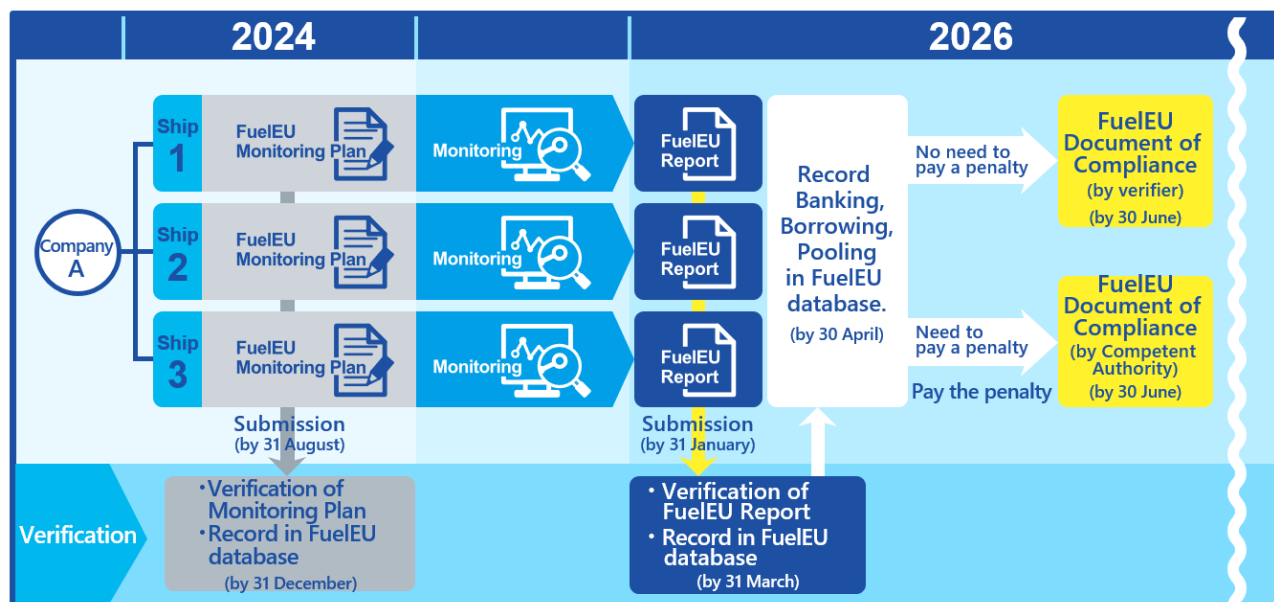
2024

2026

Company A

Ship 1
FuelEU Monitoring Plan
Monitoring
FuelEU Report

Ship 2
FuelEU Monitoring Plan
Monitoring
FuelEU Report

Ship 3
FuelEU Monitoring Plan
Monitoring
FuelEU Report

Record Banking, Borrowing, Pooling in FuelEU database.
(by 30 April)

No need to pay a penalty

FuelEU Document of Compliance
(by verifier)
(by 30 June)

Need to pay a penalty

Pay the penalty

FuelEU Document of Compliance
(by Competent Authority)
(by 30 June)

Submission
(by 31 August)

Submission
(by 31 January)

Verification

・Verification of Monitoring Plan
・Record in FuelEU database
(by 31 December)

・Verification of FuelEU Report
・Record in FuelEU database
(by 31 March)